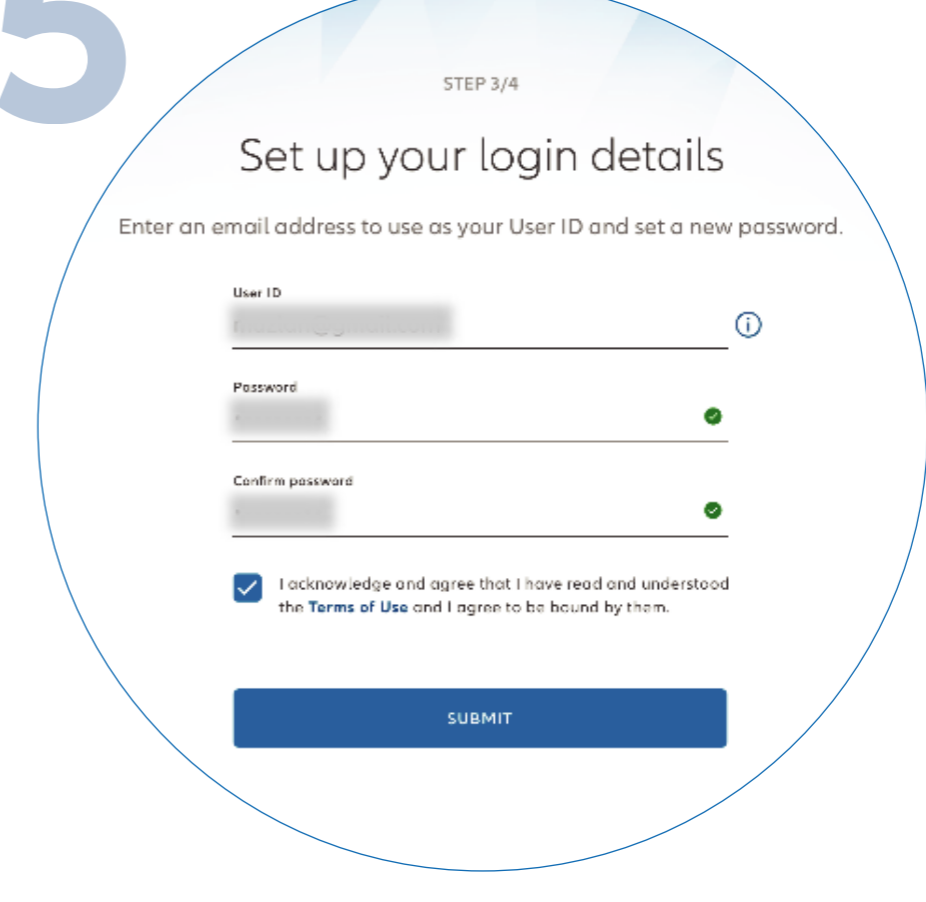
5

STEP 3/4

Set up your login details

Enter an email address to use as your User ID and set a new password.

User ID

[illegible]

Password

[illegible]

Confirm password

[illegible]

I acknowledge and agree that I have read and understood the Terms of Use and I agree to be bound by them.

SUBMIT